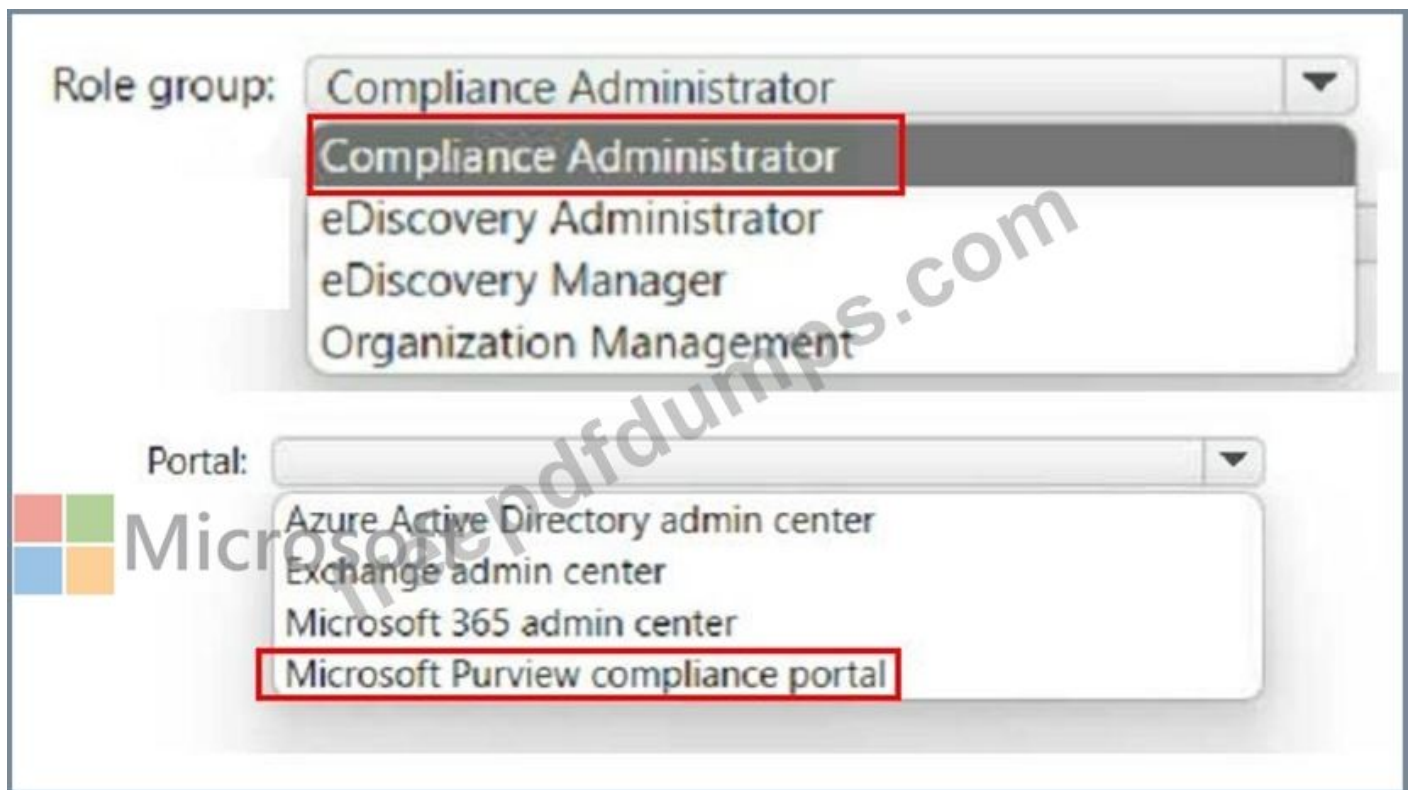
Role group: Compliance Administrator

Compliance Administrator
eDiscovery Administrator
eDiscovery Manager
Organization Management

Portal:

Azure Active Directory admin center
Exchange admin center
Microsoft 365 admin center
Microsoft Purview compliance portal

Microsoft

freependfdumps.com